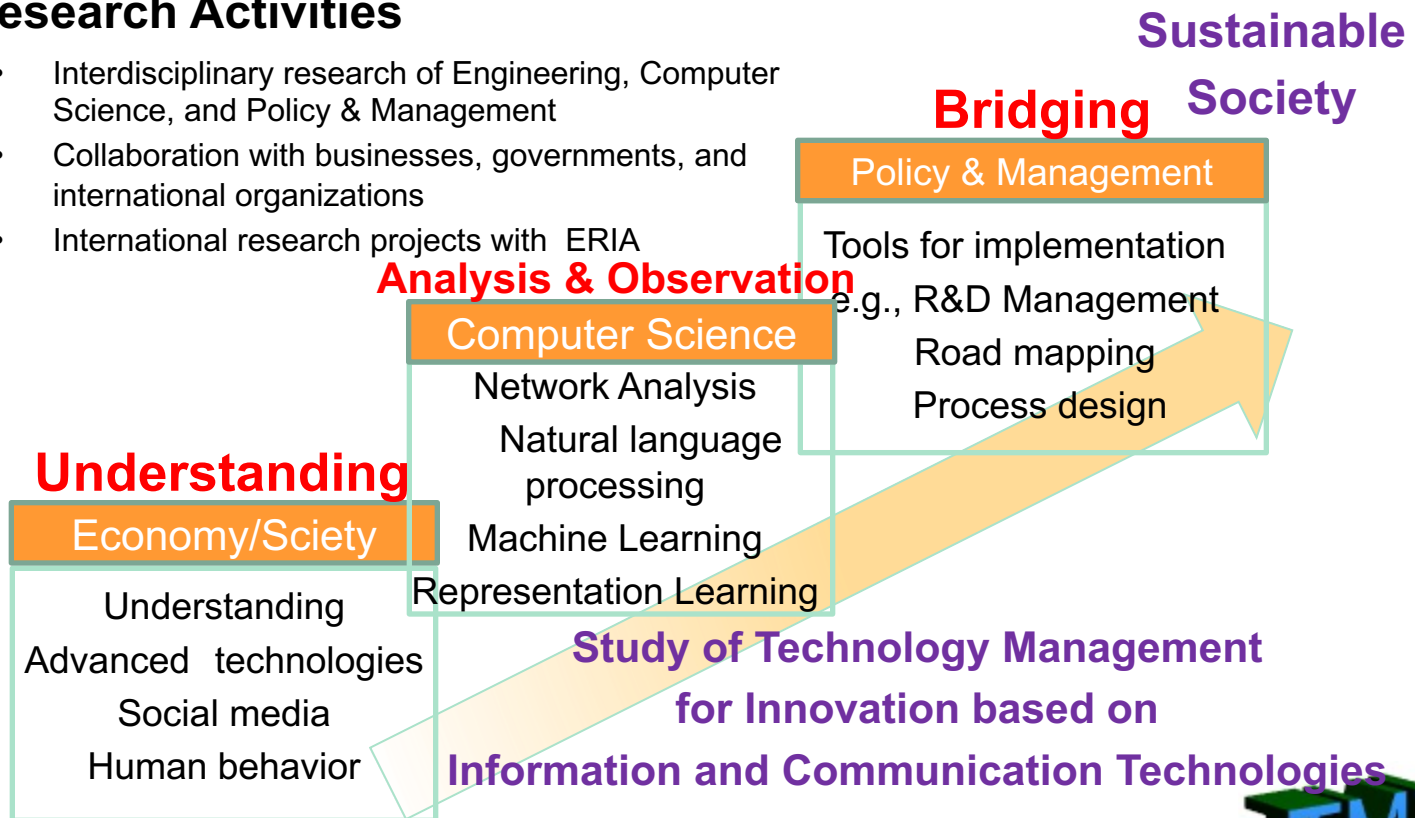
esearch Activities

- Interdisciplinary research of Engineering, Computer Science, and Policy & Management
- Collaboration with businesses, governments, and international organizations
- International research projects with ERIA

Sustainable Society

Bridging

Policy & Management

Tools for implementation
e.g., R&D Management
Road mapping
Process design

Analysis & Observation

Computer Science

Network Analysis
Natural language processing
Machine Learning
Representation Learning

Understanding

Economy/Sciety

Understanding
Advanced technologies
Social media
Human behavior

Study of Technology Management for Innovation based on Information and Communication Technologies

TM